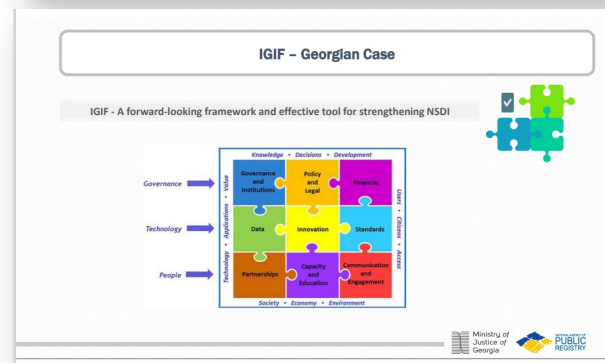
IGIF – Georgian Case

IGIF - A forward-looking framework and effective tool for strengthening NSDI

Knowledge • Decisions • Development

Governance

Technology

People

Technology • Applications • Value

Users • Citizens • Access

Governance and Institutions

Policy and Legal

Financial

Data

Innovation

Standards

Partnerships

Capacity and Education

Communication and Engagement

Society • Economy • Environment

Ministry of Justice of Georgia

PUBLIC REGISTRY